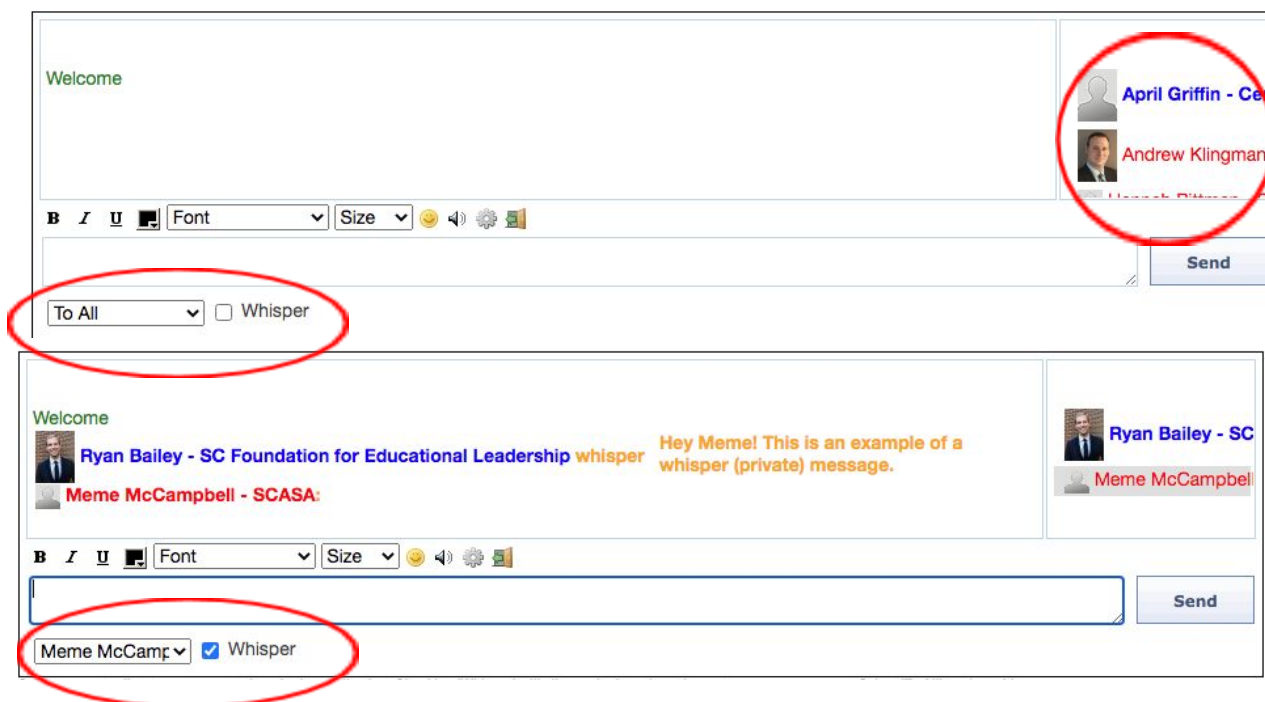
Welcome

April Griffin - Ce

Andrew Klingman

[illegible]

B I U Font Size

Send

To All Whisper

Welcome

Ryan Bailey - SC Foundation for Educational Leadership whisper Hey Meme! This is an example of a whisper (private) message.

Meme McCampbell - SCASA:

Ryan Bailey - SC

Meme McCampbell

B I U Font Size

Send

Meme McCamp Whisper